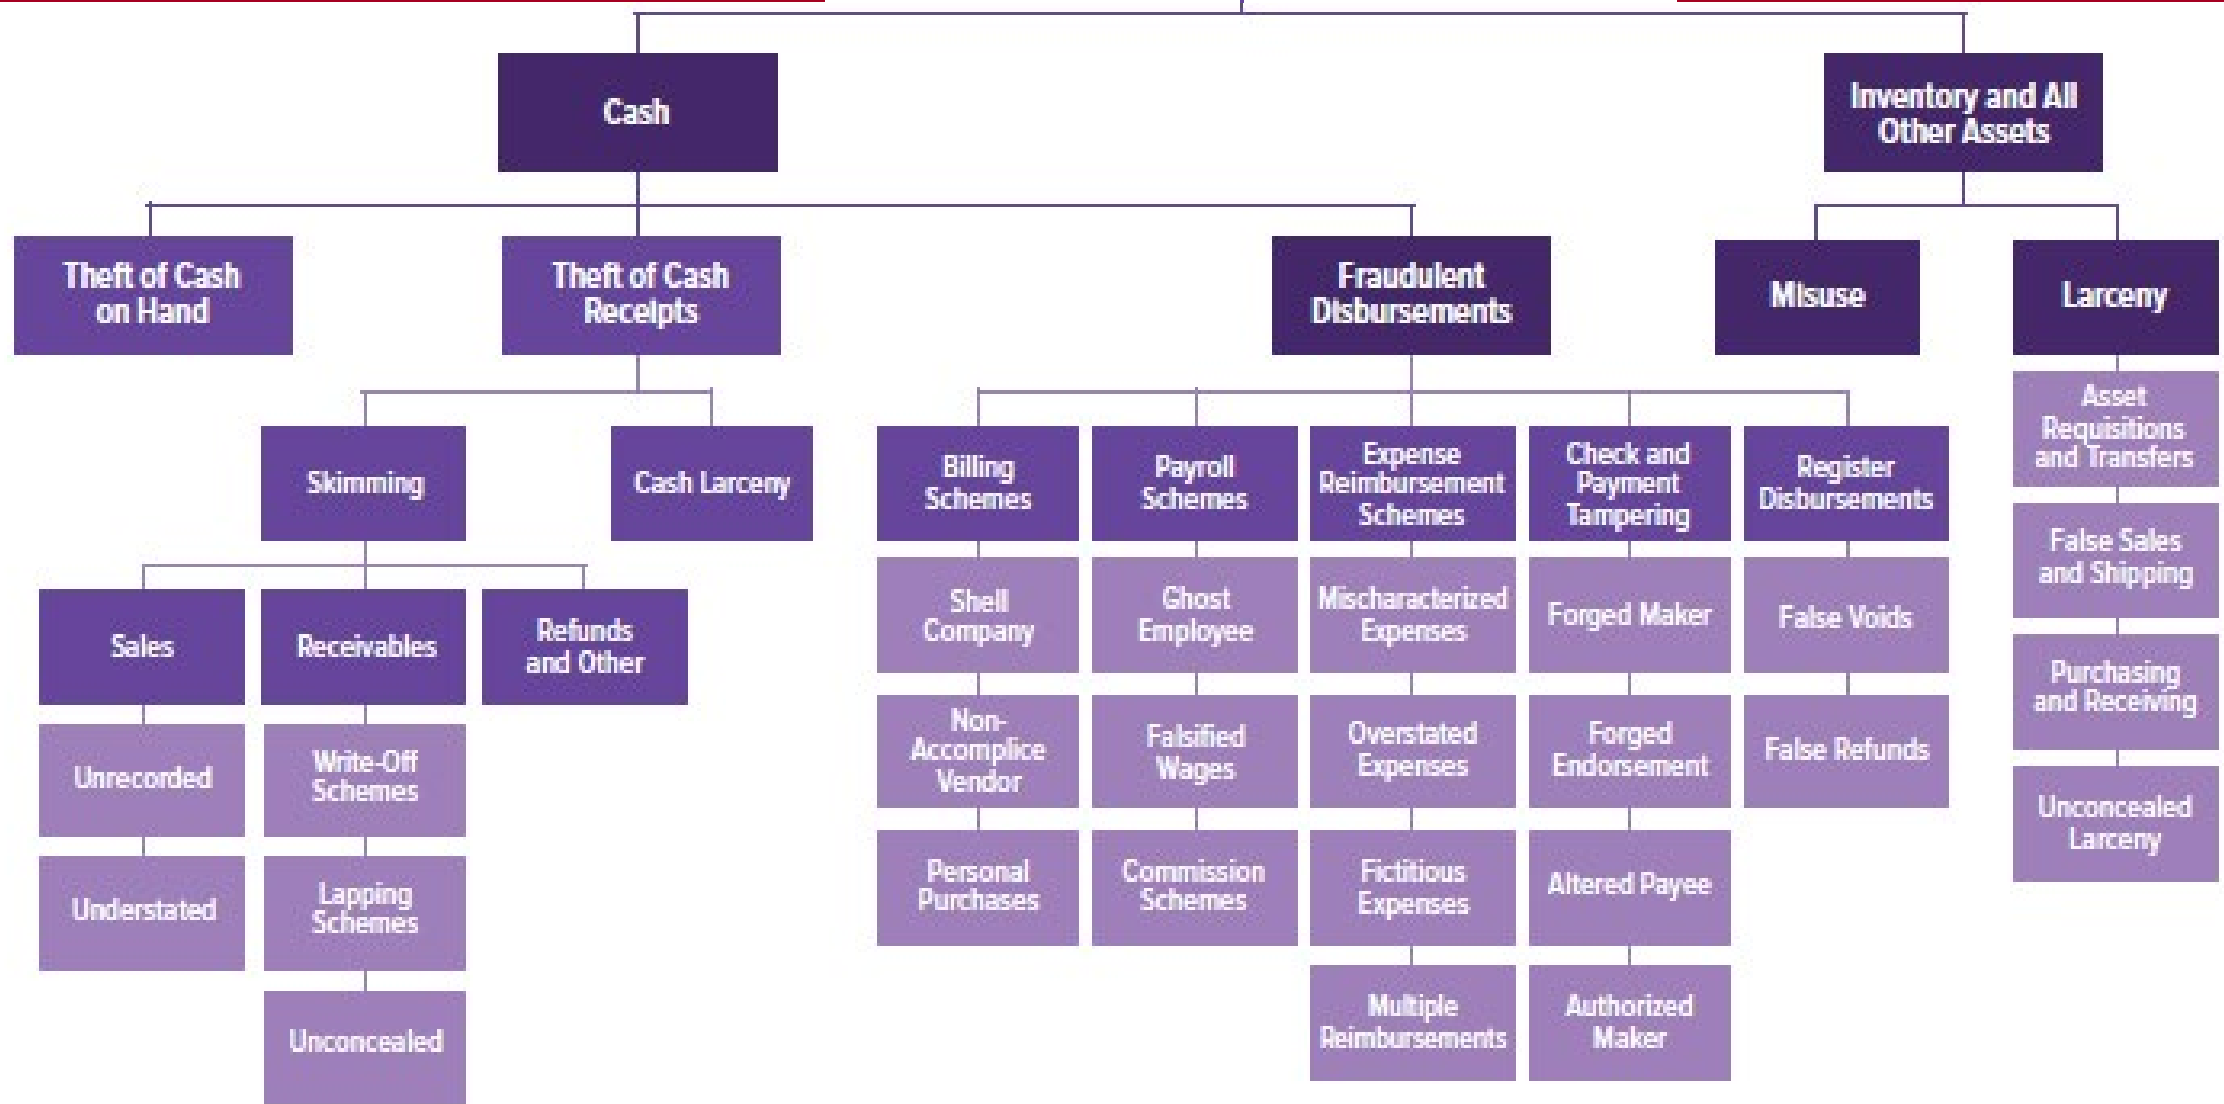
Cash

Inventory and All Other Assets

Theft of Cash on Hand

Theft of Cash Receipts

Fraudulent Disbursements

Misuse

Larceny

Skimming

Cash Larceny

Billing Schemes

Payroll Schemes

Expense Reimbursement Schemes

Check and Payment Tampering

Register Disbursements

Asset Requisitions and Transfers

False Sales and Shipping

Purchasing and Receiving

Unconcealed Larceny

Sales

Receivables

Refunds and Other

Unrecorded

Understated

Write-Off Schemes

Lapping Schemes

Unconcealed

Shell Company

Non-Accomplice Vendor

Personal Purchases

Ghost Employee

Falsified Wages

Commission Schemes

Mischaracterized Expenses

Overstated Expenses

Fictitious Expenses

Multiple Reimbursements

Forged Maker

Forged Endorsement

Altered Payee

Authorized Maker

False Voids

False Refunds